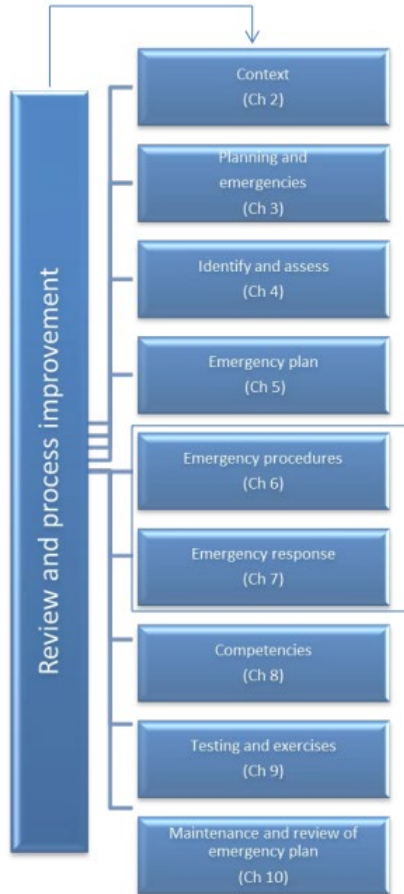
Review and process improvement

Context
(Ch 2)

Planning and emergencies
(Ch 3)

Identify and assess
(Ch 4)

Emergency plan
(Ch 5)

Emergency procedures
(Ch 6)

Emergency response
(Ch 7)

Competencies
(Ch 8)

Testing and exercises
(Ch 9)

Maintenance and review of emergency plan
(Ch 10)